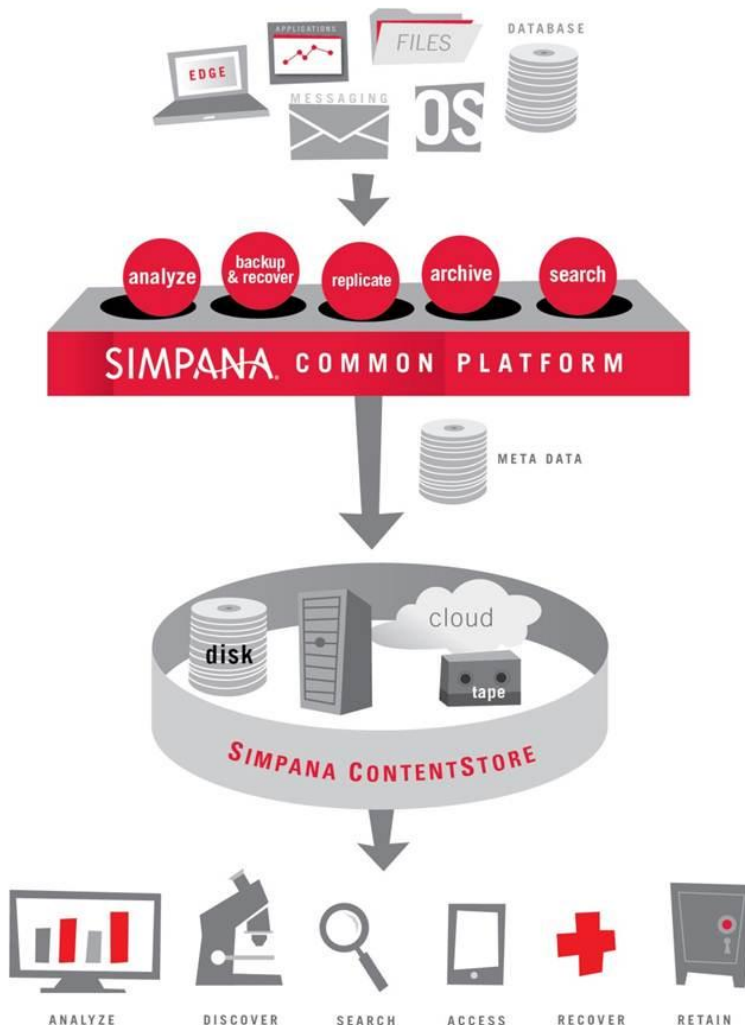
APPLICATIONS

FILES

DATABASE

EDGE

MESSAGING

OS

analyze

backup & recover

replicate

archive

search

SIMPANA. COMMON PLATFORM

META DATA

cloud

disk

tape

SIMPANA CONTENTSTORE

ANALYZE

DISCOVER

SEARCH

ACCESS

RECOVER

RETAIN